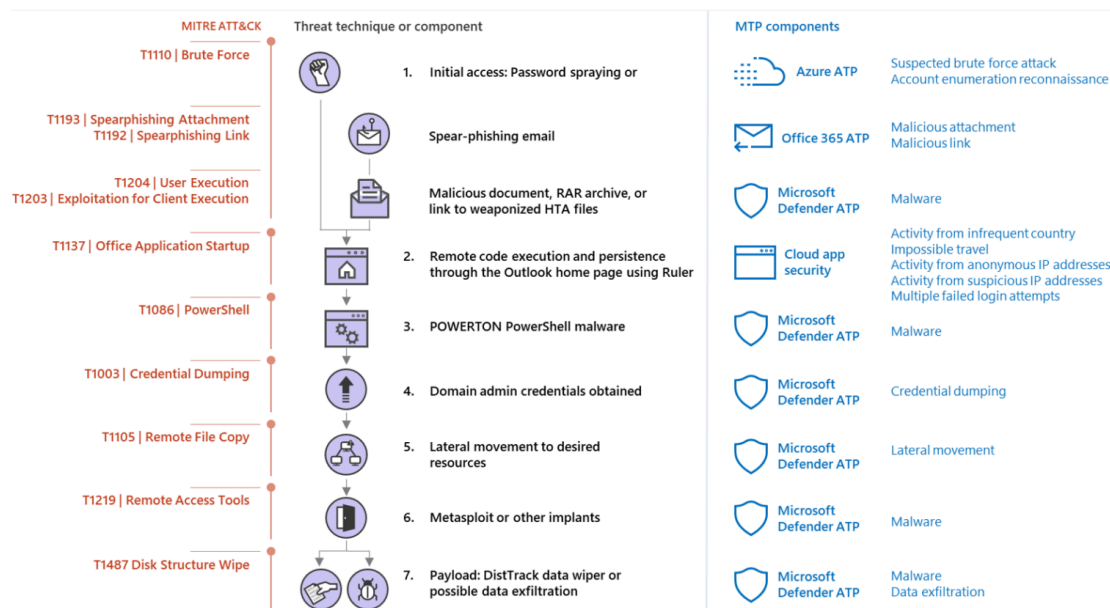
MITRE ATT&CK

T1110 | Brute Force

T1193 | Spearphishing Attachment
T1192 | Spearphishing Link

T1204 | User Execution
T1203 | Exploitation for Client Execution

T1137 | Office Application Startup

T1086 | PowerShell

T1003 | Credential Dumping

T1105 | Remote File Copy

T1219 | Remote Access Tools

T1487 Disk Structure Wipe

Threat technique or component

1. Initial access: Password spraying or

Spear-phishing email

Malicious document, RAR archive, or link to weaponized HTA files

2. Remote code execution and persistence through the Outlook home page using Ruler

3. POWERTON PowerShell malware

4. Domain admin credentials obtained

5. Lateral movement to desired resources

6. Metasploit or other implants

7. Payload: DistTrack data wiper or possible data exfiltration

MTP components

Azure ATP
Suspected brute force attack
Account enumeration reconnaissance

Office 365 ATP
Malicious attachment
Malicious link

Microsoft Defender ATP
Malware

Cloud app security
Activity from infrequent country
Impossible travel
Activity from anonymous IP addresses
Activity from suspicious IP addresses
Multiple failed login attempts

Microsoft Defender ATP
Malware

Microsoft Defender ATP
Credential dumping

Microsoft Defender ATP
Lateral movement

Microsoft Defender ATP
Malware

Microsoft Defender ATP
Malware
Data exfiltration